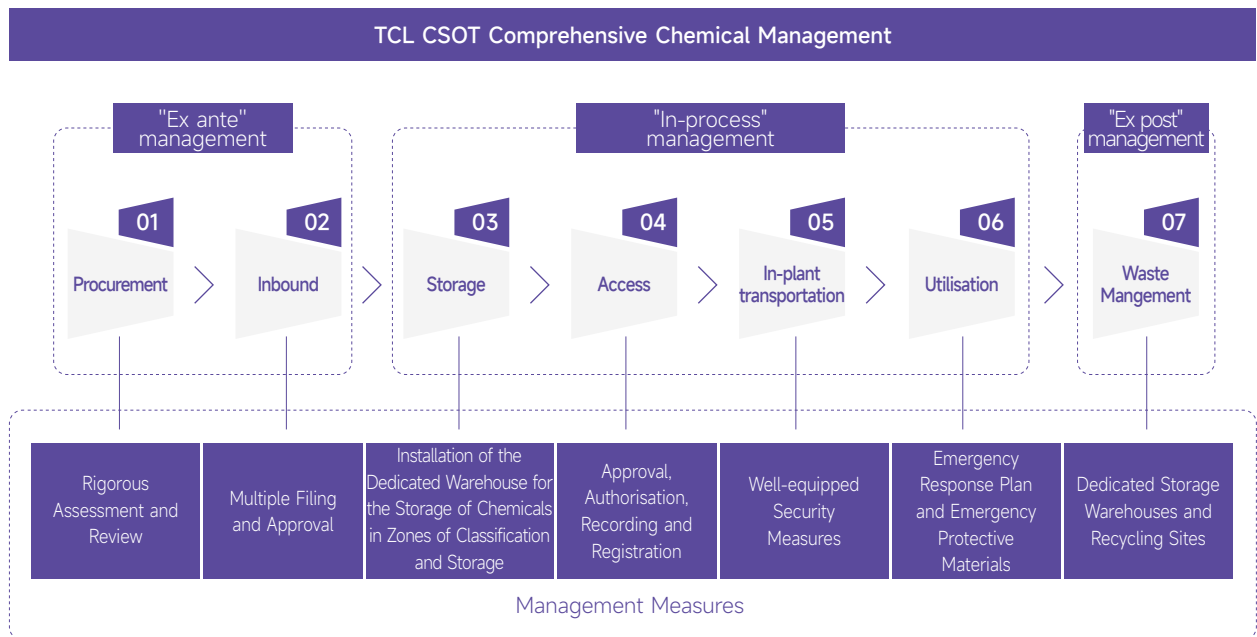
TCL CSOT Comprehensive Chemical Management

"Ex ante" management

"In-process" management

"Ex post" management

01 Procurement

02 Inbound

03 Storage

04 Access

05 In-plant transportation

06 Utilisation

07 Waste Mangement

Rigorous Assessment and Review

Multiple Filing and Approval

Installation of the Dedicated Warehouse for the Storage of Chemicals in Zones of Classification and Storage

Approval, Authorisation, Recording and Registration

Well-equipped Security Measures

Emergency Response Plan and Emergency Protective Materials

Dedicated Storage Warehouses and Recycling Sites

Management Measures